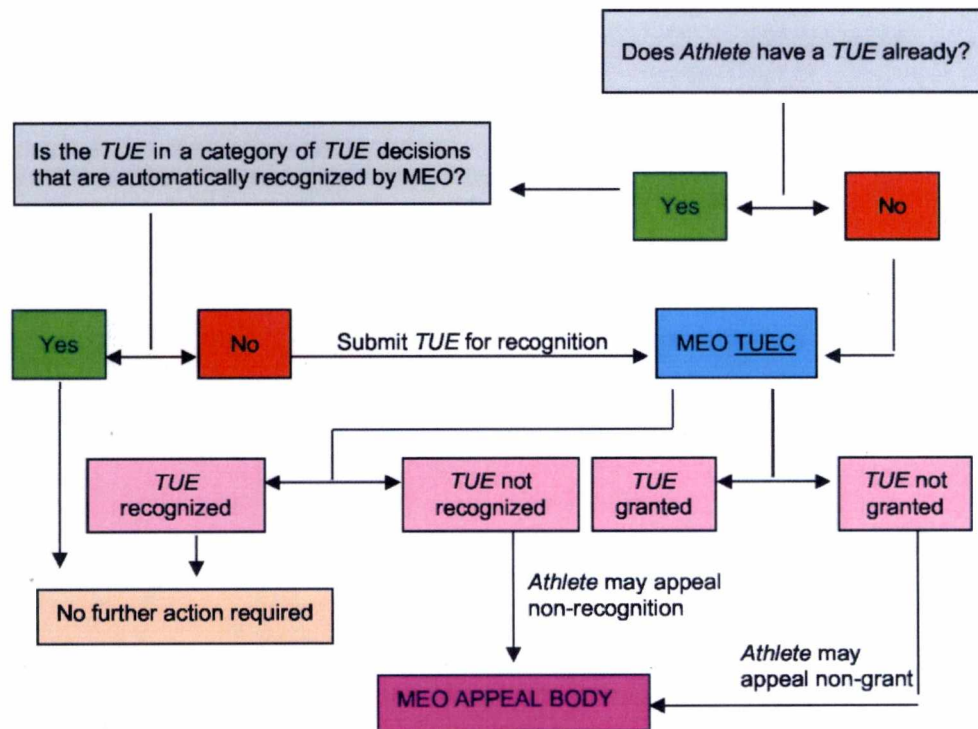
Does *Athlete* have a *TUE* already?

Is the *TUE* in a category of *TUE* decisions that are automatically recognized by MEO?

Yes

No

Yes

No

Submit *TUE* for recognition

MEO TUEC

*TUE* recognized

*TUE* not recognized

*TUE* granted

*TUE* not granted

No further action required

*Athlete* may appeal non-recognition

*Athlete* may appeal non-grant

MEO APPEAL BODY